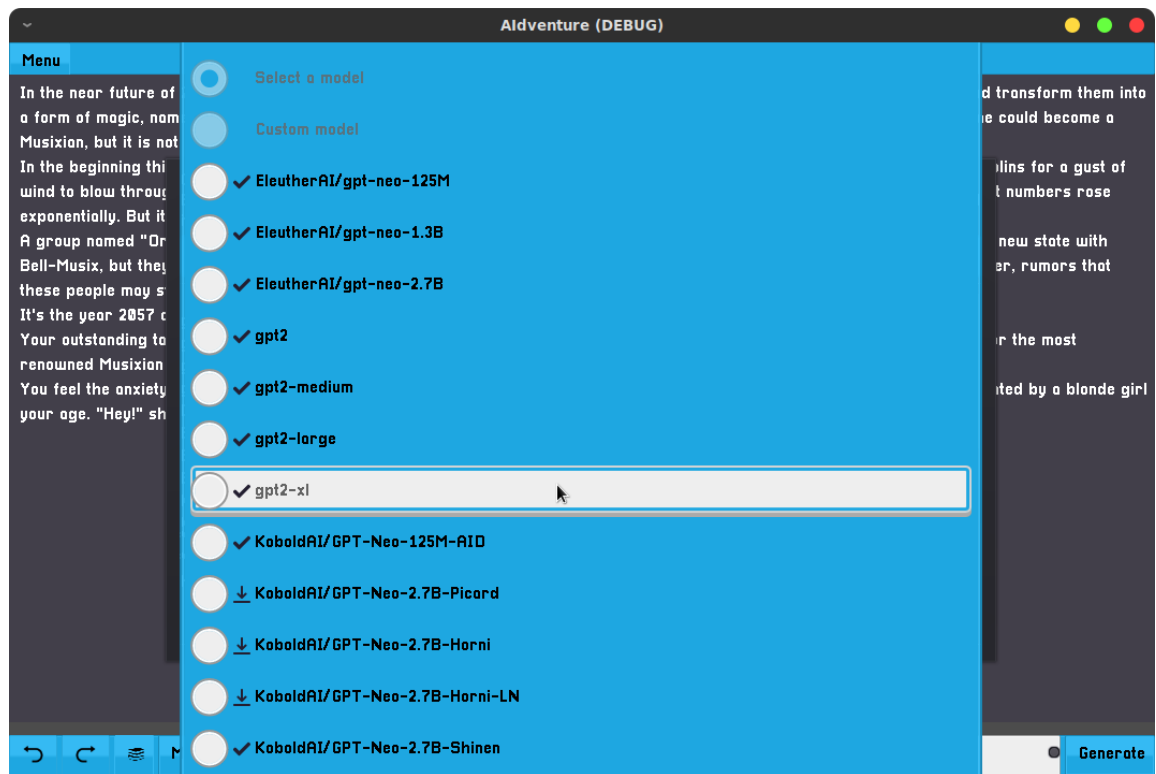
AIdventure (DEBUG)

Menu

In the near future of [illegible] d transform them into a form of magic, nam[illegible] e could become a Musixion, but it is not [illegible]
In the beginning thi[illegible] lins for a gust of wind to blow throu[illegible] t numbers rose exponentially. But it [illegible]
A group named "Or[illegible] new state with Bell-Musix, but the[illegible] er, rumors that these people may s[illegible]
It's the year 2057 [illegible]
Your outstanding to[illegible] r the most renowned Musixion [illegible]
You feel the anxiety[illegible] ted by a blonde girl your age. "Hey!" sh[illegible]

Select a model
Custom model
✓ EleutherAI/gpt-neo-125M
✓ EleutherAI/gpt-neo-1.3B
✓ EleutherAI/gpt-neo-2.7B
✓ gpt2
✓ gpt2-medium
✓ gpt2-large
✓ gpt2-xl
✓ KoboldAI/GPT-Neo-125M-AID
↓ KoboldAI/GPT-Neo-2.7B-Picard
↓ KoboldAI/GPT-Neo-2.7B-Horni
↓ KoboldAI/GPT-Neo-2.7B-Horni-LN
✓ KoboldAI/GPT-Neo-2.7B-Shinen

Generate